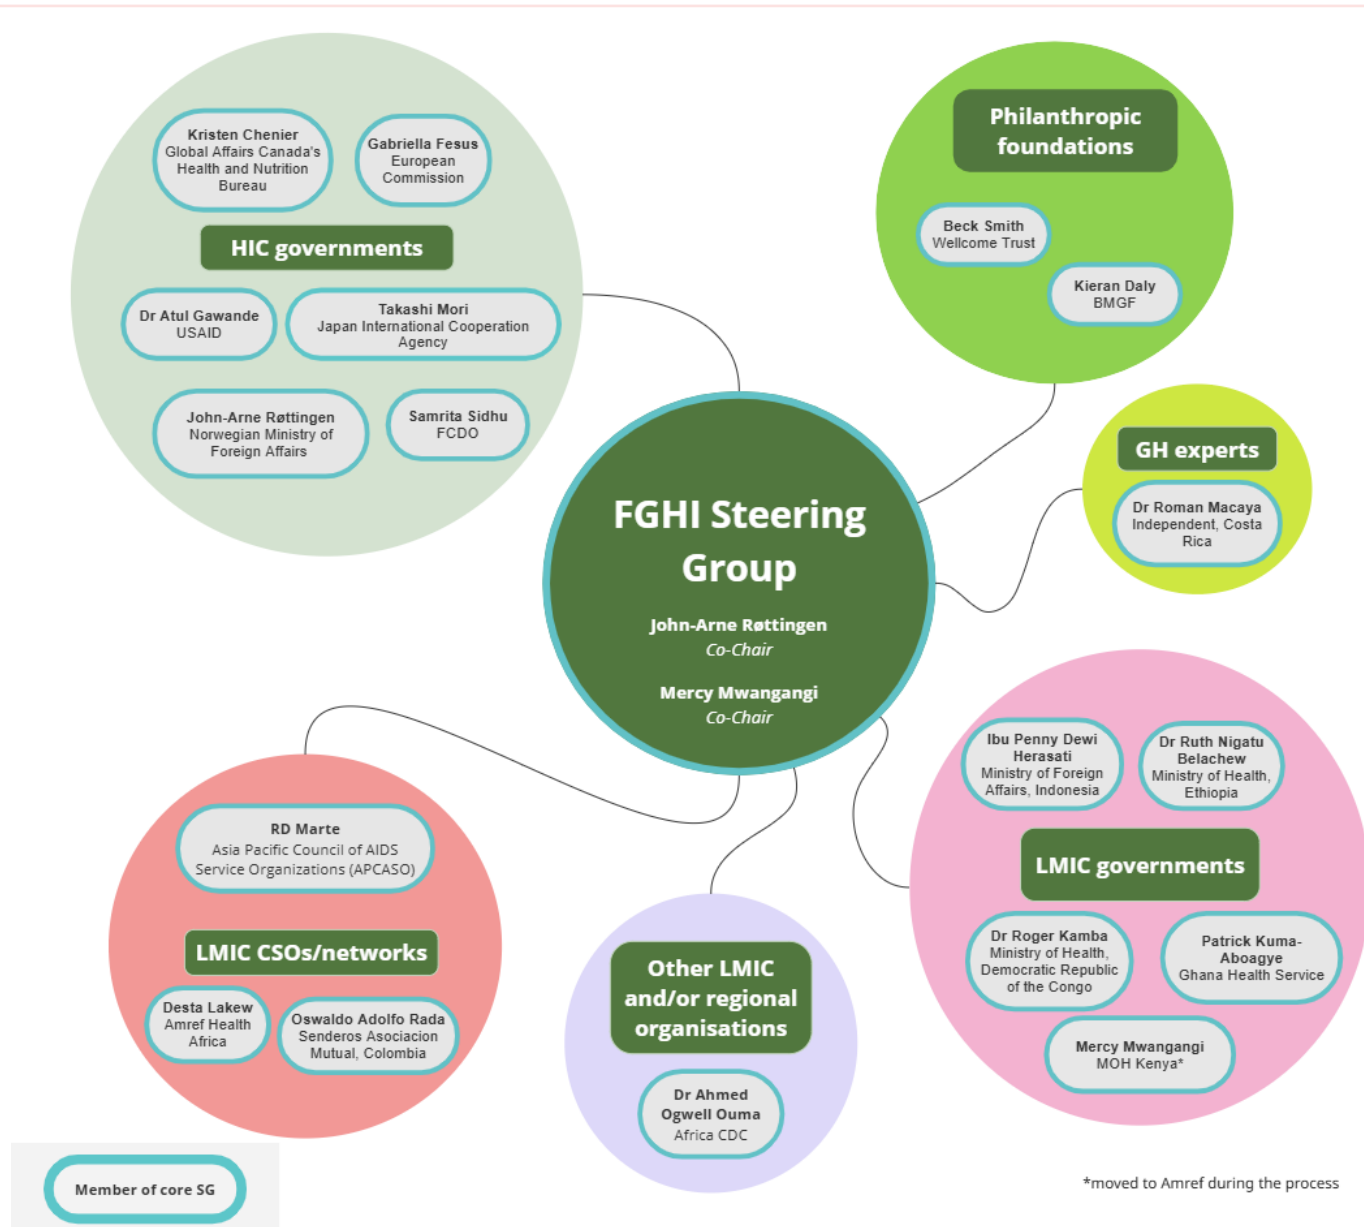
Kristen Chenier
Global Affairs Canada's Health and Nutrition Bureau

Gabriella Fesus
European Commission

HIC governments

Dr Atul Gawande
USAID

Takashi Mori
Japan International Cooperation Agency

John-Arne Røttingen
Norwegian Ministry of Foreign Affairs

Samrita Sidhu
FCDO

Philanthropic foundations

Beck Smith
Wellcome Trust

Kieran Daly
BMGF

GH experts

Dr Roman Macaya
Independent, Costa Rica

FGHI Steering Group

John-Arne Røttingen
Co-Chair

Mercy Mwangangi
Co-Chair

Ibu Penny Dewi Herasati
Ministry of Foreign Affairs, Indonesia

Dr Ruth Nigatu Belachew
Ministry of Health, Ethiopia

LMIC governments

Dr Roger Kamba
Ministry of Health, Democratic Republic of the Congo

Patrick Kuma-Aboagye
Ghana Health Service

Mercy Mwangangi
MOH Kenya*

RD Marte
Asia Pacific Council of AIDS Service Organizations (APCASO)

LMIC CSOs/networks

Desta Lakew
Amref Health Africa

Oswaldo Adolfo Rada
Senderos Asociacion Mutual, Colombia

Other LMIC and/or regional organisations

Dr Ahmed Ogwell Ouma
Africa CDC

Member of core SG

*moved to Amref during the process